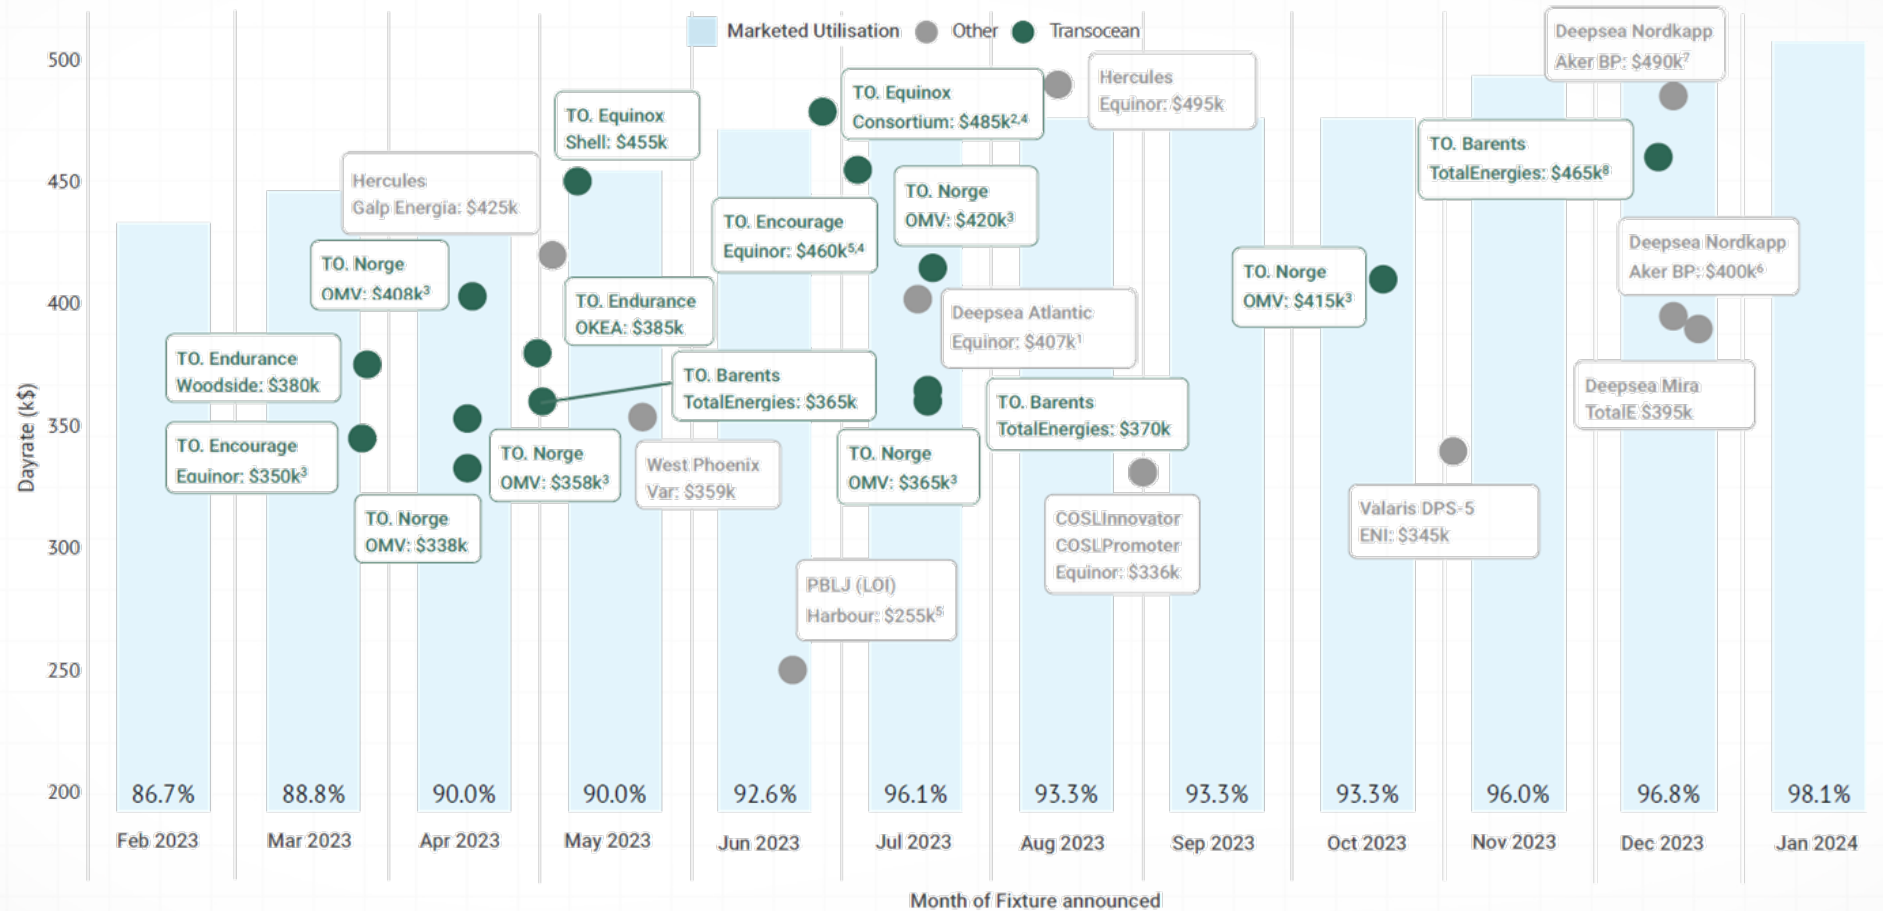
Marketed Utilisation Other Transocean

Dayrate (k$)

500
450
400
350
300
250
200

Deepsea Nordkapp
Aker BP: $490k$^7$

Hercules
Equinor: $495k

TO. Equinox
Consortium: $485k$^{2,4}$

TO. Equinox
Shell: $455k

TO. Barents
TotalEnergies: $465k$^8$

Hercules
Galp Energia: $425k

TO. Norge
OMV: $420k$^3$

TO. Encourage
Equinor: $460k$^{5,4}$

Deepsea Nordkapp
Aker BP: $400k$^6$

TO. Norge
OMV: $408k$^3$

TO. Endurance
OKEA: $385k

TO. Norge
OMV: $415k$^3$

Deepsea Atlantic
Equinor: $407k$^1$

TO. Endurance
Woodside: $380k

TO. Barents
TotalEnergies: $365k

Deepsea Mira
TotalE: $395k

TO. Barents
TotalEnergies: $370k

TO. Encourage
Equinor: $350k$^3$

TO. Norge
OMV: $358k$^3$

West Phoenix
Var: $359k

TO. Norge
OMV: $365k$^3$

TO. Norge
OMV: $338k

COSLInnovator
COSLPromoter
Equinor: $336k

Valaris DPS-5
ENI: $345k

PBLJ (LOI)
Harbour: $255k$^5$

| 86.7% | 88.8% | 90.0% | 90.0% | 92.6% | 96.1% | 93.3% | 93.3% | 93.3% | 96.0% | 96.8% | 98.1% |
|---|---|---|---|---|---|---|---|---|---|---|---|
| Feb 2023 | Mar 2023 | Apr 2023 | May 2023 | Jun 2023 | Jul 2023 | Aug 2023 | Sep 2023 | Oct 2023 | Nov 2023 | Dec 2023 | Jan 2024 |

Month of Fixture announced